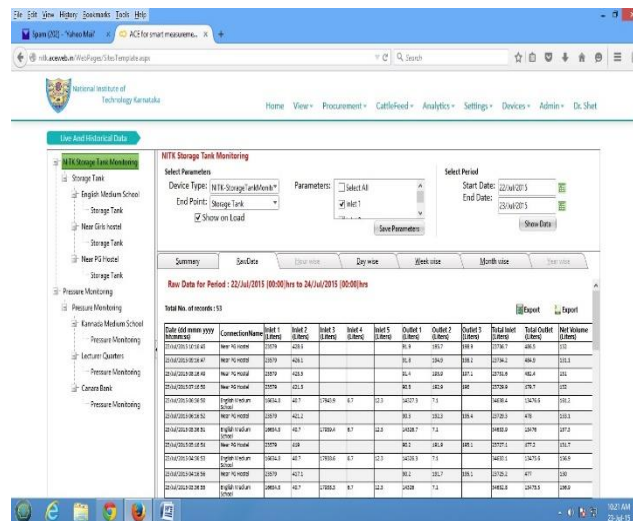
File Edit View History Bookmarks Tools Help

Spam (302) - Yahoo Mail × | ACE for smart measureme... × | +

nitk.aceweb.in/WebPages/SiteTemplate.aspx

Search

National Institute of Technology Karnataka

Home View Procurement CattleFeed Analytics Settings Devices Admin Dr. Shet

Live And Historical Data

NITK Storage Tank Monitoring
Storage Tank
English Medium School
Storage Tank
Near Girls hostel
Storage Tank
Near PG Hostel
Storage Tank
Pressure Monitoring
Pressure Monitoring
Kannada Medium School
Pressure Monitoring
Lecturer Quarters
Pressure Monitoring
Canara Bank
Pressure Monitoring

NITK Storage Tank Monitoring

Select Parameters

Device Type: NITK-StorageTankMonit

Parameters: Select All

Inlet 1

End Point: Storage Tank

Show on Load

Save Parameters

Select Period

Start Date: 22/Jul/2015

End Date: 23/Jul/2015

Show Data

Summary | Raw Data | Hour wise | Day wise | Week wise | Month wise | Year wise

Raw Data for Period : 22/Jul/2015 [00:00]hrs to 24/Jul/2015 [00:00]hrs

Total No. of records : 53

Export | Export

| Date (dd mmm yyyy hh:mm:ss) | ConnectionName | Inlet 1 (Liters) | Inlet 2 (Liters) | Inlet 3 (Liters) | Inlet 4 (Liters) | Inlet 5 (Liters) | Outlet 1 (Liters) | Outlet 2 (Liters) | Outlet 3 (Liters) | Total Inlet (Liters) | Total Outlet (Liters) | Net Volume (Liters) |
|---|---|---|---|---|---|---|---|---|---|---|---|---|
| 23/Jul/2015 10:16:45 | Near PG Hostel | 23579 | 428.1 | | | | 91.9 | 183.7 | 188.9 | 23786.7 | 486.5 | 332 |
| 23/Jul/2015 08:56:47 | Near PG Hostel | 23579 | 426.1 | | | | 91.8 | 184.9 | 188.2 | 23736.2 | 484.9 | 331.3 |
| 23/Jul/2015 08:18:48 | Near PG Hostel | 23579 | 425.9 | | | | 91.4 | 183.0 | 187.1 | 23731.9 | 482.4 | 331 |
| 23/Jul/2015 07:16:50 | Near PG Hostel | 23579 | 421.5 | | | | 90.5 | 182.6 | 186 | 23726.9 | 478.7 | 332 |
| 23/Jul/2015 06:56:50 | English Medium School | 16434.8 | 40.7 | 17843.9 | 6.7 | 12.3 | 34327.5 | 7.5 | | 34338.4 | 13476.5 | 530.1 |
| 23/Jul/2015 06:16:52 | Near PG Hostel | 23579 | 421.2 | | | | 90.3 | 182.3 | 185.4 | 23725.5 | 478 | 333.3 |
| 23/Jul/2015 05:56:51 | English Medium School | 16434.8 | 40.7 | 17830.6 | 6.7 | 12.0 | 34326.7 | 7.5 | | 34332.0 | 13476 | 337.0 |
| 23/Jul/2015 05:16:51 | Near PG Hostel | 23579 | 419 | | | | 90.2 | 181.8 | 185.1 | 23727.1 | 477.2 | 331.7 |
| 23/Jul/2015 04:56:53 | English Medium School | 16434.8 | 40.7 | 17830.6 | 6.7 | 12.3 | 34326.5 | 7.5 | | 34330.1 | 13475.6 | 334.9 |
| 23/Jul/2015 04:16:56 | Near PG Hostel | 23579 | 417.1 | | | | 90.2 | 181.7 | 185.1 | 23725.2 | 477 | 330 |
| 23/Jul/2015 03:56:58 | English Medium School | 16434.8 | 40.7 | 17830.5 | 6.7 | 12.0 | 34326 | 7.5 | | 34332.0 | 13475.5 | 336.0 |

10:21 AM
23-Jul-15